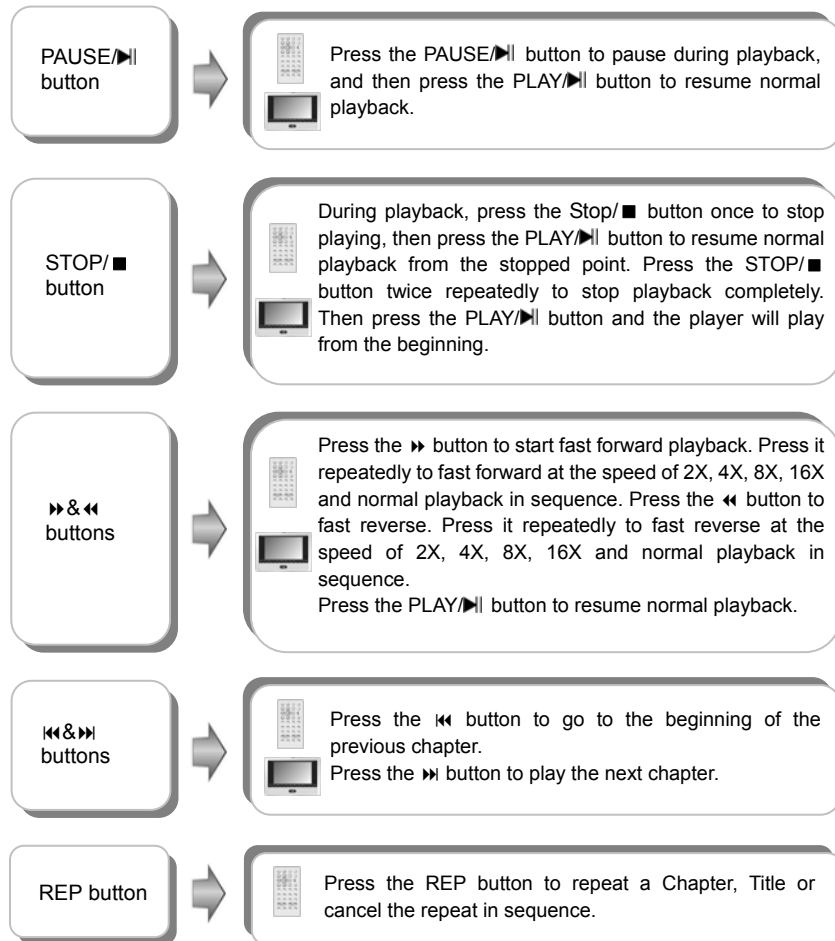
PAUSE/▶‖ button

Press the PAUSE/▶‖ button to pause during playback, and then press the PLAY/▶‖ button to resume normal playback.

STOP/■ button

During playback, press the Stop/■ button once to stop playing, then press the PLAY/▶‖ button to resume normal playback from the stopped point. Press the STOP/■ button twice repeatedly to stop playback completely. Then press the PLAY/▶‖ button and the player will play from the beginning.

▸▸ & ◂◂ buttons

Press the ▸▸ button to start fast forward playback. Press it repeatedly to fast forward at the speed of 2X, 4X, 8X, 16X and normal playback in sequence. Press the ◂◂ button to fast reverse. Press it repeatedly to fast reverse at the speed of 2X, 4X, 8X, 16X and normal playback in sequence.
Press the PLAY/▶‖ button to resume normal playback.

⏮ & ⏭ buttons

Press the ⏮ button to go to the beginning of the previous chapter.
Press the ⏭ button to play the next chapter.

REP button

Press the REP button to repeat a Chapter, Title or cancel the repeat in sequence.